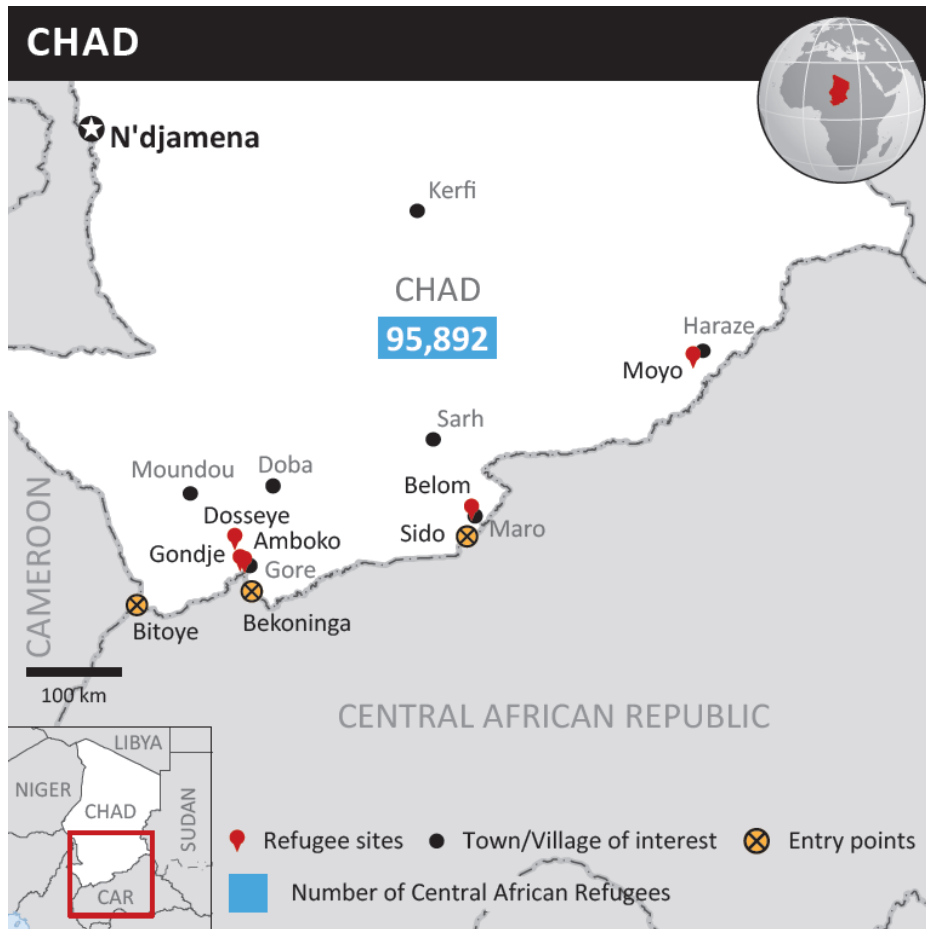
CHAD

N'djamena

Kerfi

CHAD

95,892

Haraze

Moyo

Sarh

Moundou

Doba

Belom

Dosseye

Sido

Maro

Amboko

Gondje

Gore

CAMEROON

Bitoye

Bekoninga

100 km

CENTRAL AFRICAN REPUBLIC

LIBYA

NIGER

CHAD

SUDAN

CAR

Refugee sites

Town/Village of interest

Entry points

Number of Central African Refugees